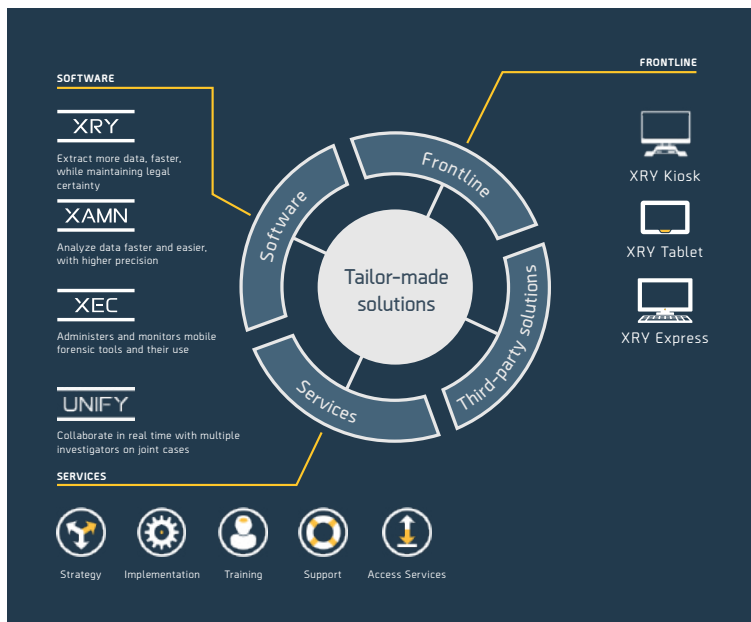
SOFTWARE

XRY

Extract more data, faster, while maintaining legal certainty

XAMN

Analyze data faster and easier, with higher precision

XEC

Administers and monitors mobile forensic tools and their use

UNIFY

Collaborate in real time with multiple investigators on joint cases

FRONTLINE

XRY Kiosk

XRY Tablet

XRY Express

Software

Frontline

Third-party solutions

Services

Tailor-made solutions

SERVICES

Strategy

Implementation

Training

Support

Access Services